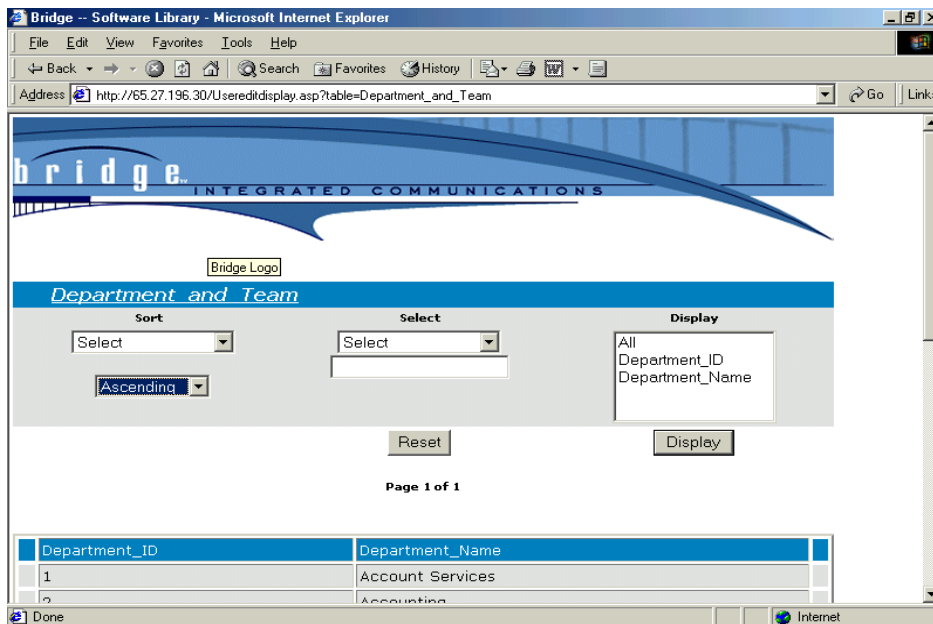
Bridge -- Software Library - Microsoft Internet Explorer

File Edit View Favorites Tools Help

Back Search Favorites History

Address http://65.27.196.30/Usereditdisplay.asp?table=Department_and_Team Go Links

bridge INTEGRATED COMMUNICATIONS

Bridge Logo

Department and Team

Sort

Select

Ascending

Select

Select

Display

All
Department_ID
Department_Name

Reset

Display

Page 1 of 1

| Department_ID | Department_Name |
|---|---|
| 1 | Account Services |
| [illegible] | Accounting |

Done

Internet